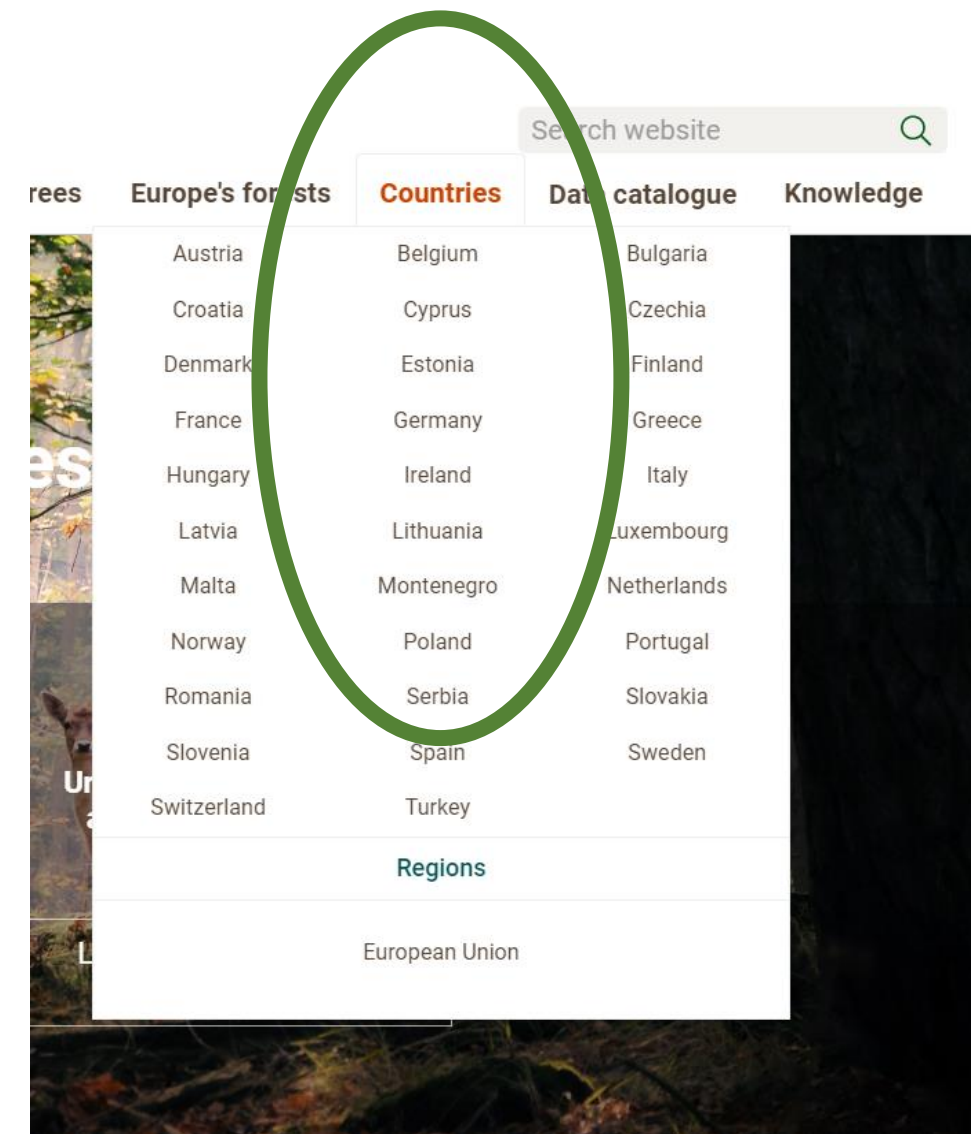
Search website

rees Europe's forests Countries Data catalogue Knowledge

| Austria | Belgium | Bulgaria |
|---|---|---|
| Croatia | Cyprus | Czechia |
| Denmark | Estonia | Finland |
| France | Germany | Greece |
| Hungary | Ireland | Italy |
| Latvia | Lithuania | Luxembourg |
| Malta | Montenegro | Netherlands |
| Norway | Poland | Portugal |
| Romania | Serbia | Slovakia |
| Slovenia | Spain | Sweden |
| Switzerland | Turkey | |

Regions

European Union

es

Ur
a

L